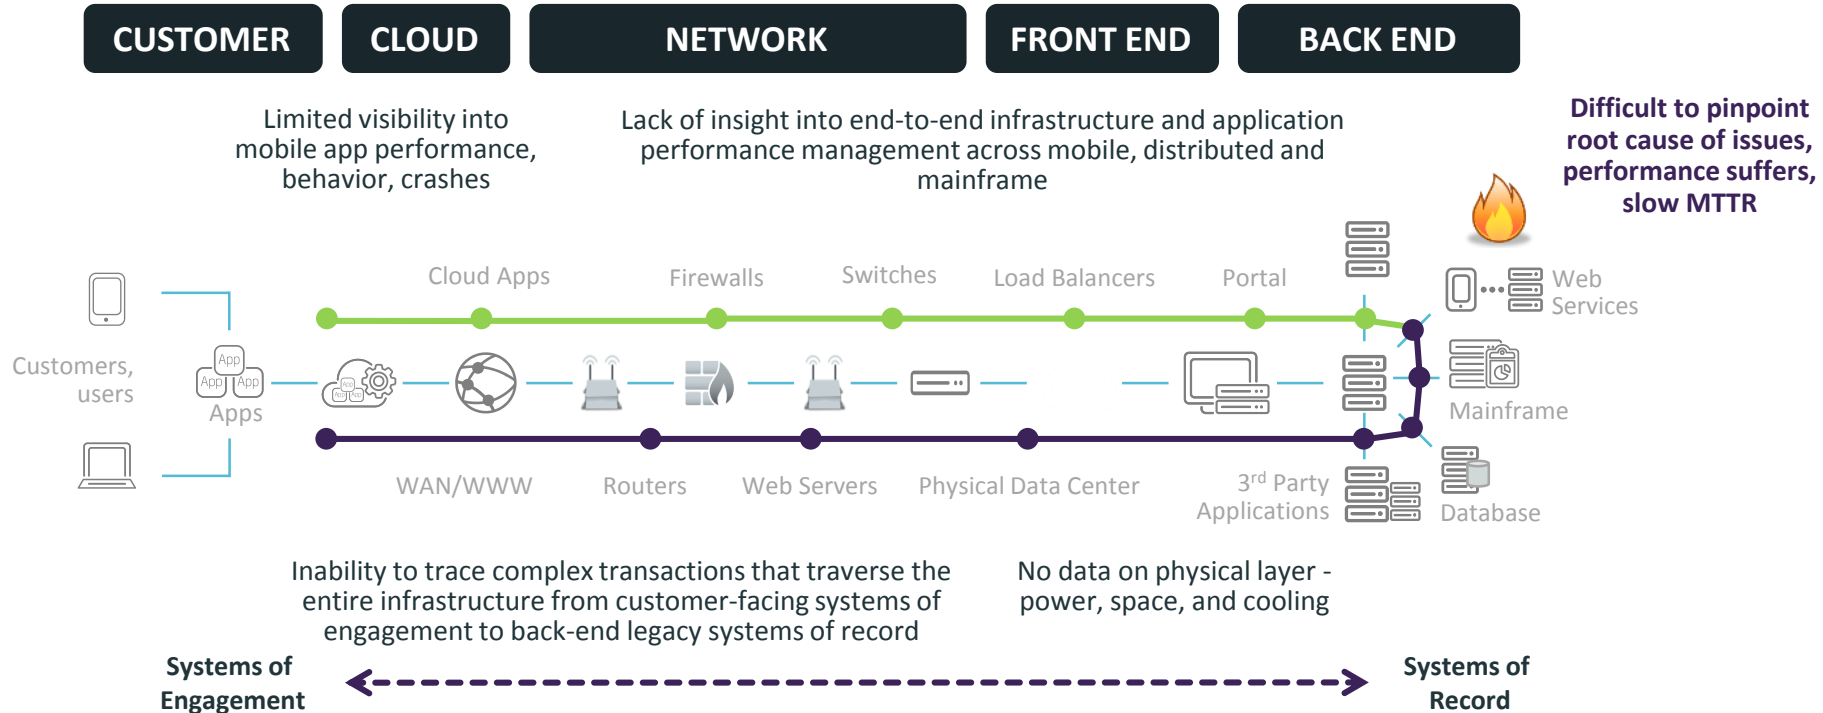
CUSTOMER CLOUD NETWORK FRONT END BACK END

Limited visibility into mobile app performance, behavior, crashes

Lack of insight into end-to-end infrastructure and application performance management across mobile, distributed and mainframe

Difficult to pinpoint root cause of issues, performance suffers, slow MTTR

Cloud Apps Firewalls Switches Load Balancers Portal

Web Services

Customers, users

App App App
Apps

Mainframe

WAN/WWW Routers Web Servers Physical Data Center

3$^{rd}$ Party Applications

Database

Inability to trace complex transactions that traverse the entire infrastructure from customer-facing systems of engagement to back-end legacy systems of record

No data on physical layer - power, space, and cooling

Systems of Engagement

Systems of Record